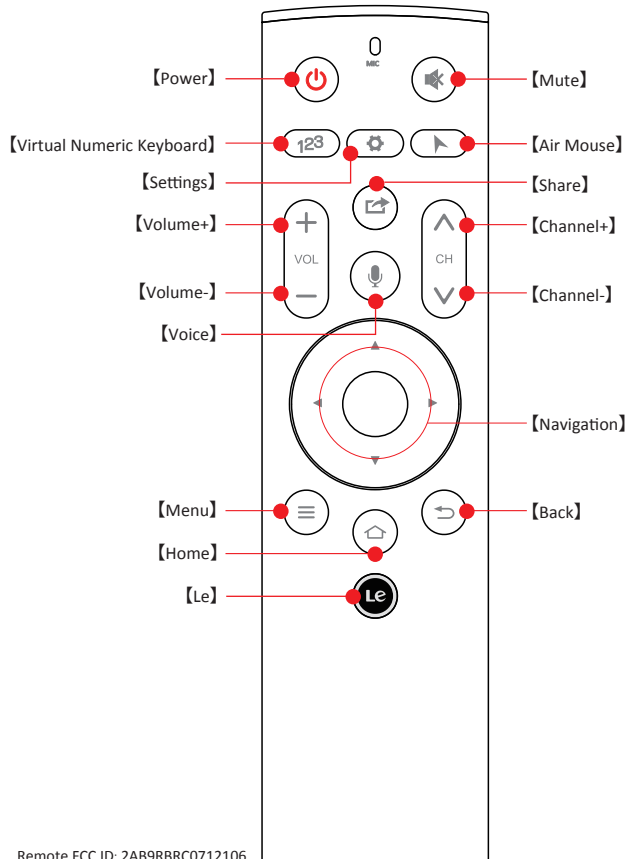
MIC

【Power】

【Mute】

123

【Virtual Numeric Keyboard】

【Air Mouse】

【Settings】

【Share】

【Volume+】

【Channel+】

VOL

CH

【Volume-】

【Channel-】

【Voice】

【Navigation】

【Menu】

【Back】

【Home】

【Le】

Le

Remote FCC ID: 2AB9RBRC0712106